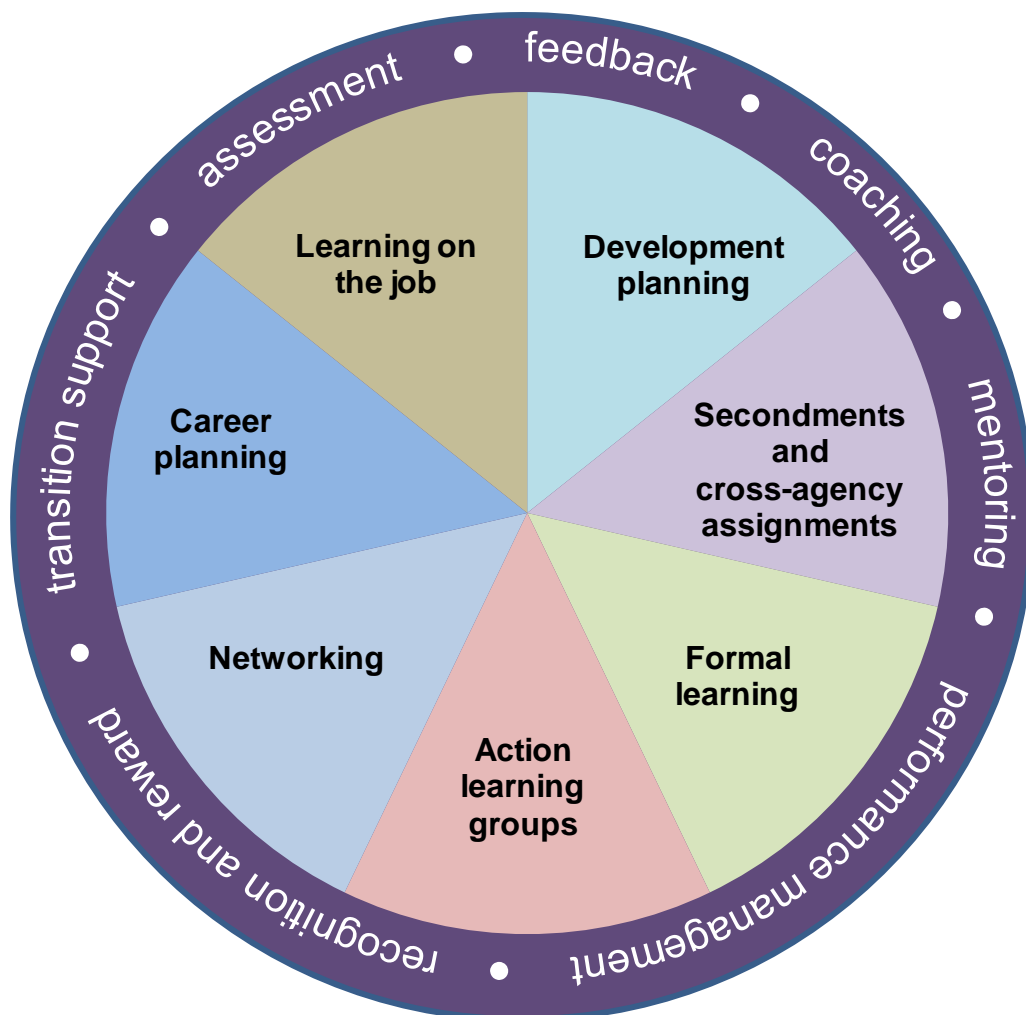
feedback • coaching • mentoring • performance management • recognition and reward • transition support • assessment •

Learning on the job

Development planning

Secondments and cross-agency assignments

Formal learning

Action learning groups

Networking

Career planning